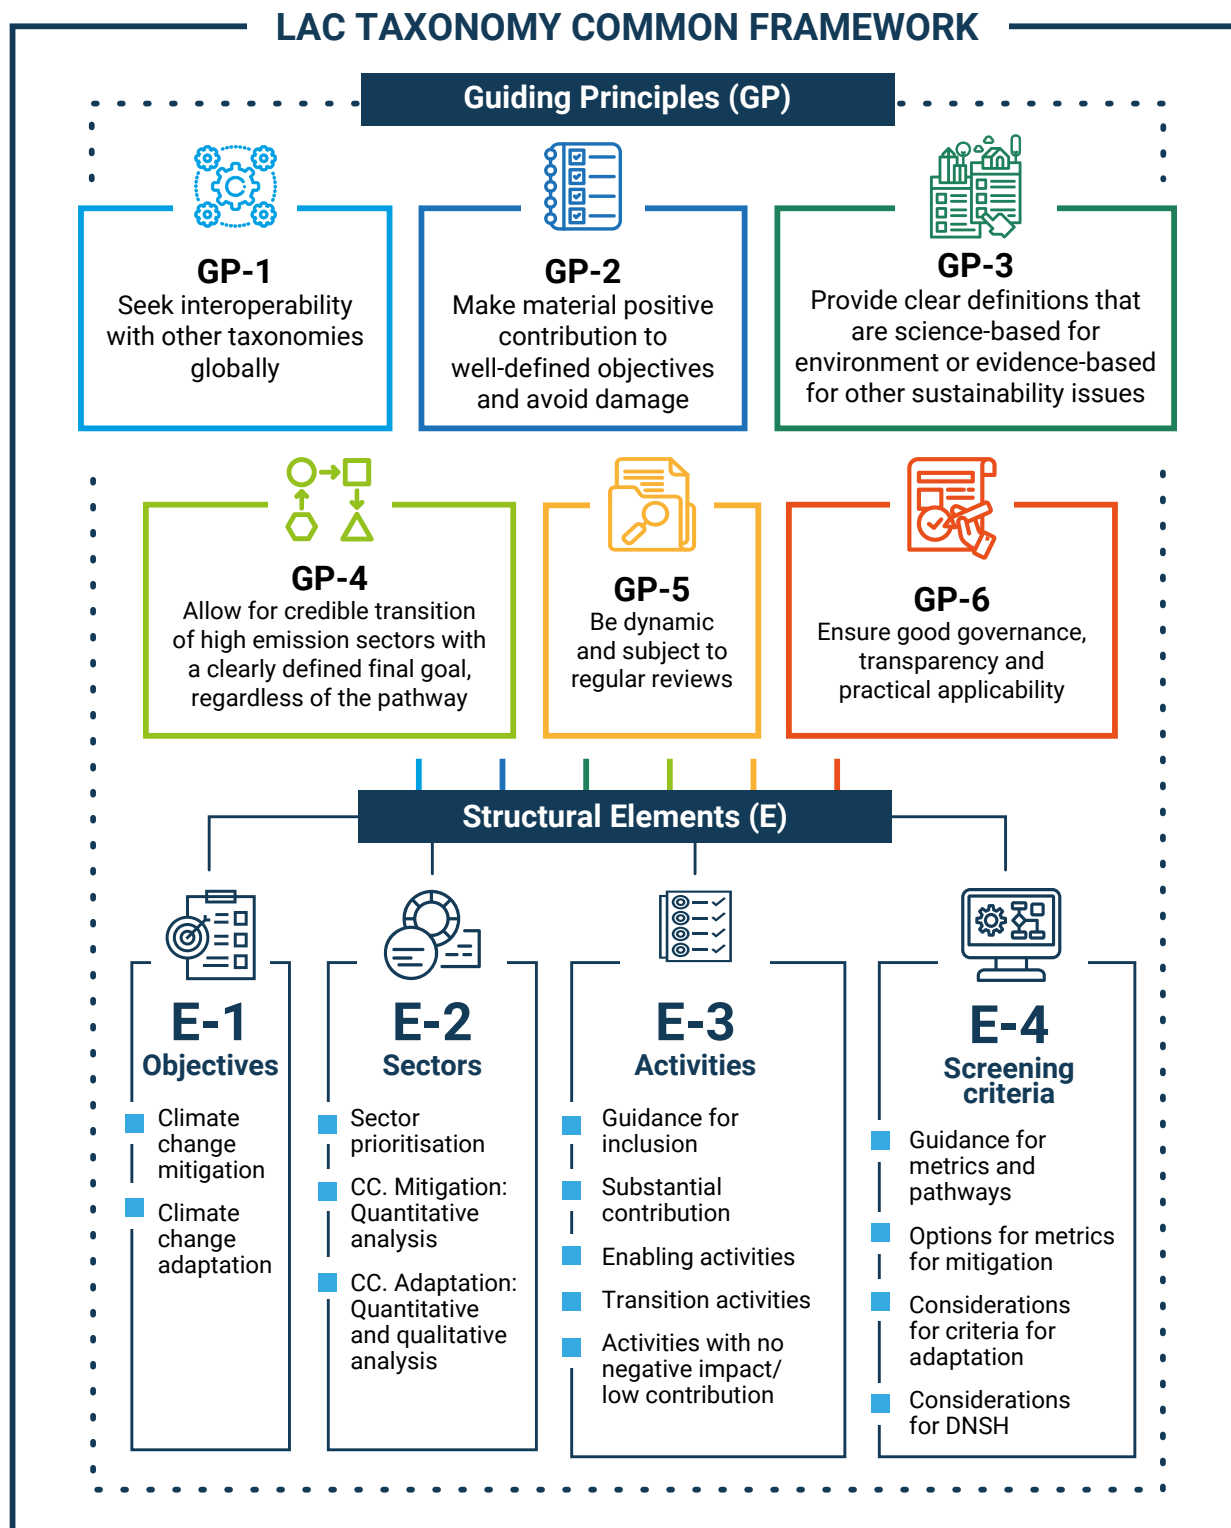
LAC TAXONOMY COMMON FRAMEWORK

Guiding Principles (GP)

GP-1
Seek interoperability with other taxonomies globally

GP-2
Make material positive contribution to well-defined objectives and avoid damage

GP-3
Provide clear definitions that are science-based for environment or evidence-based for other sustainability issues

GP-4
Allow for credible transition of high emission sectors with a clearly defined final goal, regardless of the pathway

GP-5
Be dynamic and subject to regular reviews

GP-6
Ensure good governance, transparency and practical applicability

Structural Elements (E)

E-1
Objectives
Climate change mitigation
Climate change adaptation

E-2
Sectors
Sector prioritisation
CC. Mitigation: Quantitative analysis
CC. Adaptation: Quantitative and qualitative analysis

E-3
Activities
Guidance for inclusion
Substantial contribution
Enabling activities
Transition activities
Activities with no negative impact/ low contribution

E-4
Screening criteria
Guidance for metrics and pathways
Options for metrics for mitigation
Considerations for criteria for adaptation
Considerations for DNSH